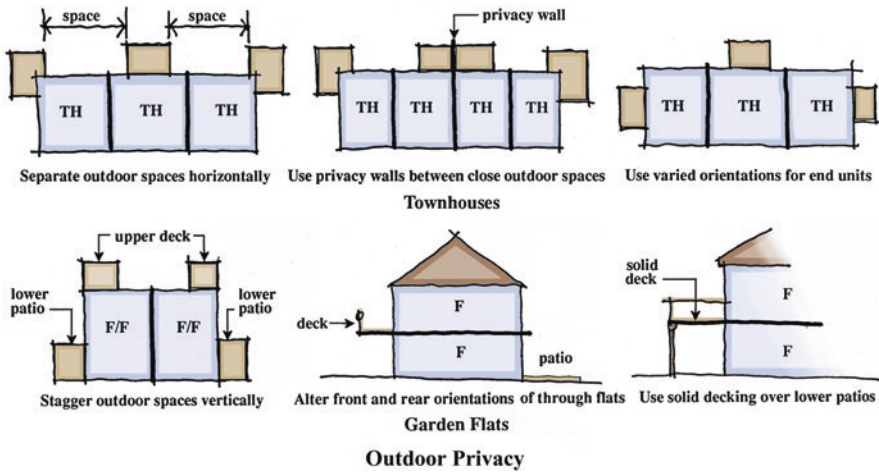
space
space
TH
TH
TH
Separate outdoor spaces horizontally

privacy wall
TH
TH
TH
TH
Use privacy walls between close outdoor spaces

TH
TH
TH
Use varied orientations for end units

Townhouses

upper deck
lower patio
F/F
F/F
lower patio
Stagger outdoor spaces vertically

deck
F
F
patio
Alter front and rear orientations of through flats

solid deck
F
F
Use solid decking over lower patios

Garden Flats

Outdoor Privacy